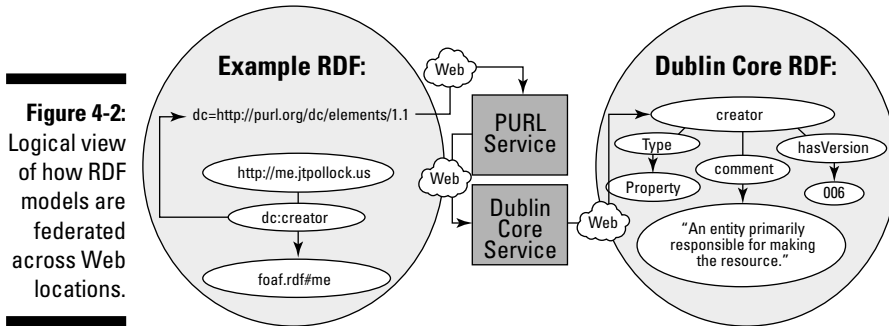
**Figure 4-2:** Logical view of how RDF models are federated across Web locations.

**Example RDF:**

dc=http://purl.org/dc/elements/1.1

http://me.jtpollock.us

dc:creator

foaf.rdf#me

Web

PURL Service

Web

Dublin Core Service

Web

**Dublin Core RDF:**

creator

Type

hasVersion

comment

Property

006

"An entity primarily responsible for making the resource."